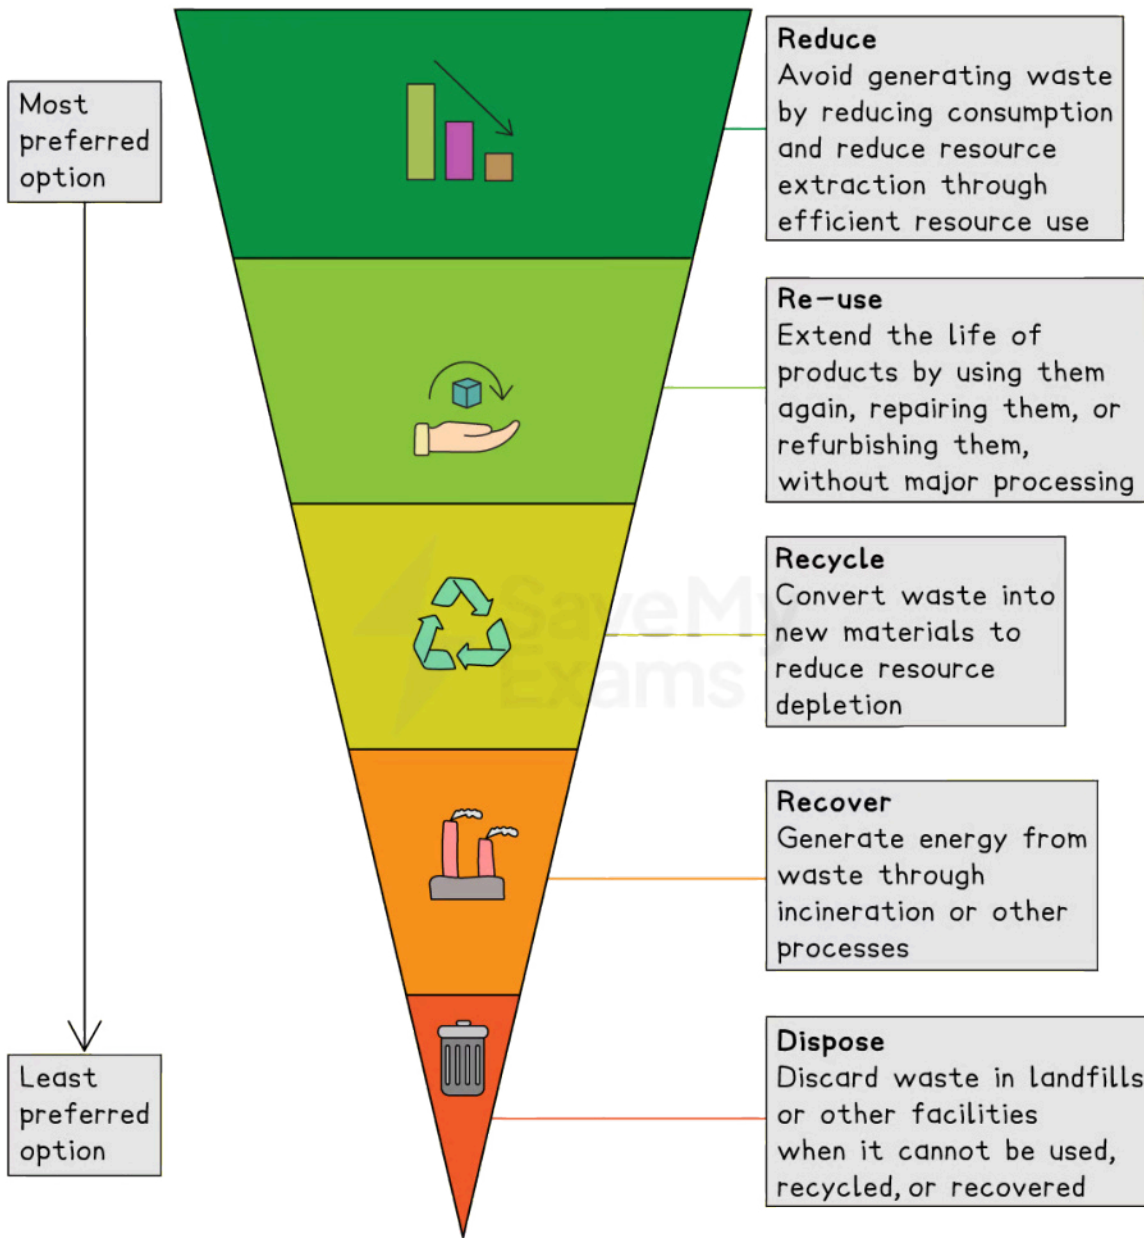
Most preferred option

Least preferred option

Reduce
Avoid generating waste by reducing consumption and reduce resource extraction through efficient resource use

Re-use
Extend the life of products by using them again, repairing them, or refurbishing them, without major processing

Recycle
Convert waste into new materials to reduce resource depletion

Recover
Generate energy from waste through incineration or other processes

Dispose
Discard waste in landfills or other facilities when it cannot be used, recycled, or recovered

SaveMyExams